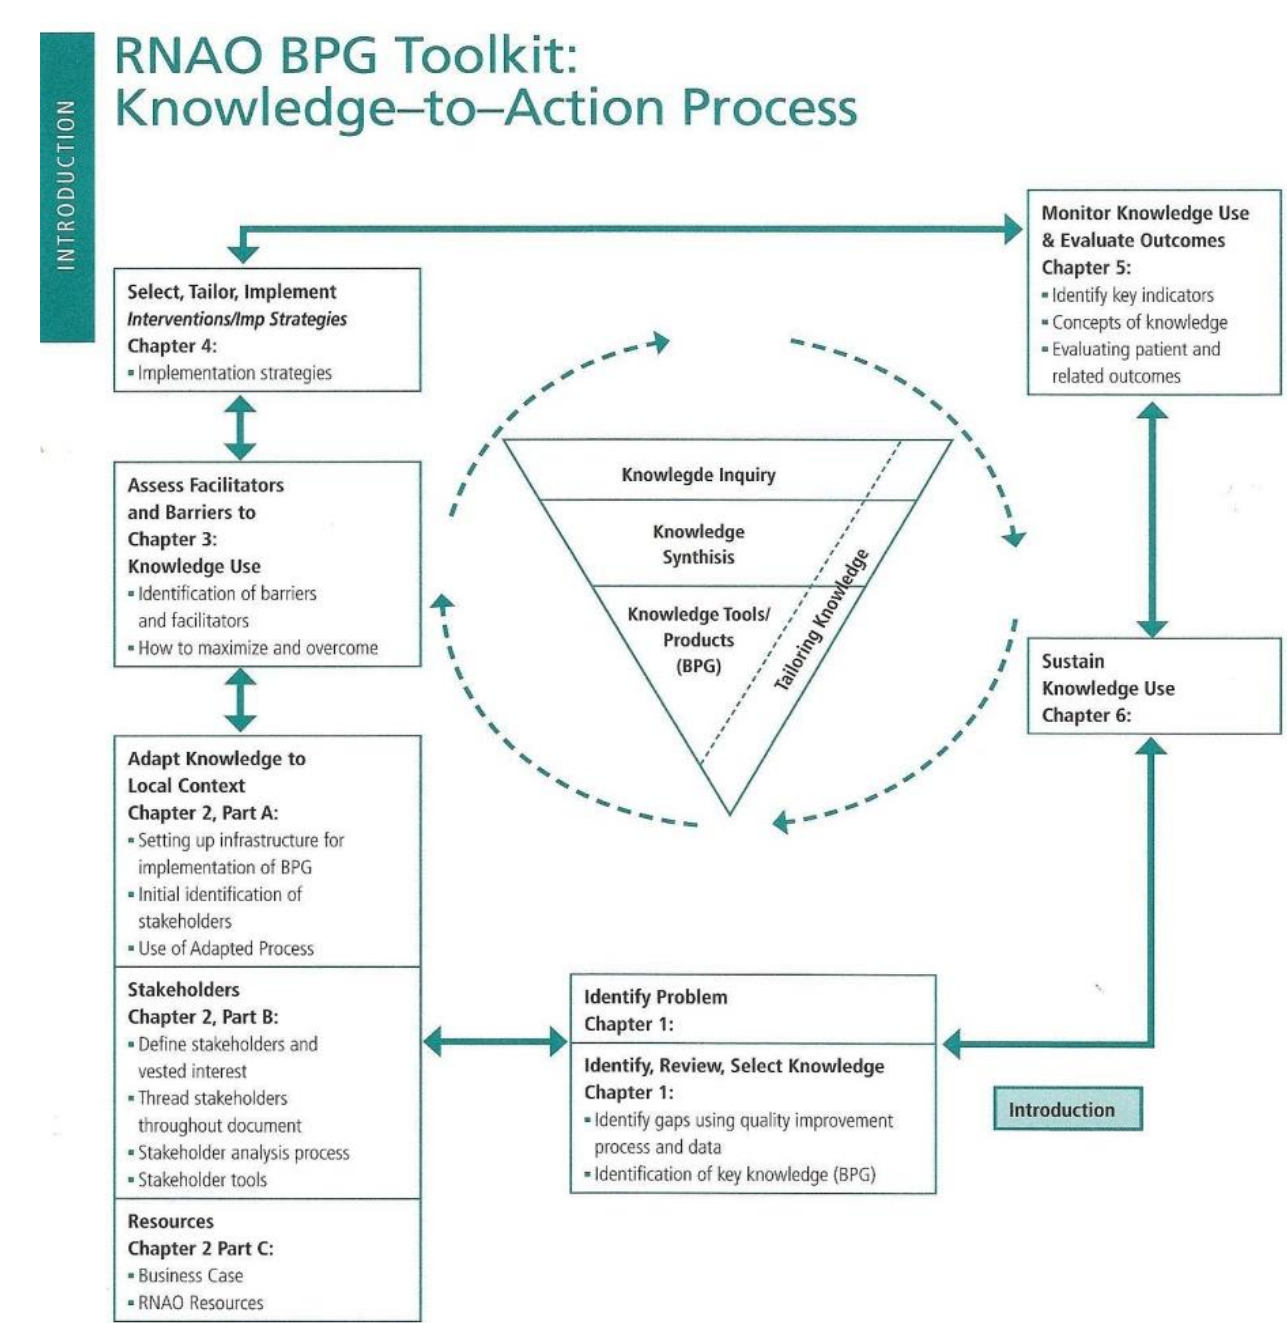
INTRODUCTION

RNAO BPG Toolkit: Knowledge–to–Action Process

Monitor Knowledge Use & Evaluate Outcomes
Chapter 5:
▪ Identify key indicators
▪ Concepts of knowledge
▪ Evaluating patient and related outcomes

Select, Tailor, Implement
*Interventions/Imp Strategies*
Chapter 4:
▪ Implementation strategies

Assess Facilitators and Barriers to
Chapter 3:
Knowledge Use
▪ Identification of barriers and facilitators
▪ How to maximize and overcome

Knowlegde Inquiry

Knowledge Synthisis

Knowledge Tools/ Products (BPG)

Tailoring Knowledge

Sustain Knowledge Use
Chapter 6:

Adapt Knowledge to Local Context
Chapter 2, Part A:
▪ Setting up infrastructure for implementation of BPG
▪ Initial identification of stakeholders
▪ Use of Adapted Process

Stakeholders
Chapter 2, Part B:
▪ Define stakeholders and vested interest
▪ Thread stakeholders throughout document
▪ Stakeholder analysis process
▪ Stakeholder tools

Resources
Chapter 2 Part C:
▪ Business Case
▪ RNAO Resources

Identify Problem
Chapter 1:

Identify, Review, Select Knowledge
Chapter 1:
▪ Identify gaps using quality improvement process and data
▪ Identification of key knowledge (BPG)

Introduction